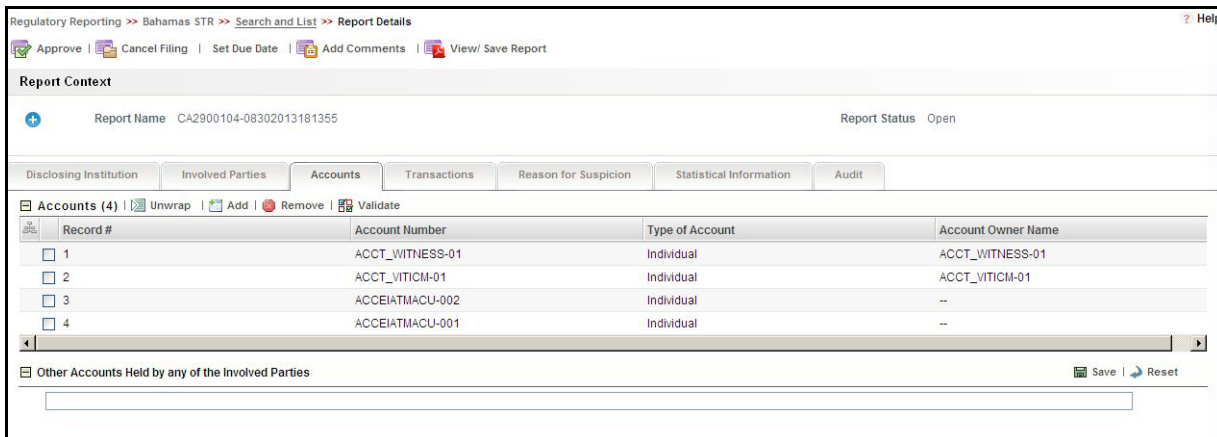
Regulatory Reporting >> Bahamas STR >> Search and List >> Report Details

? Help

Approve | Cancel Filing | Set Due Date | Add Comments | View/ Save Report

Report Context

Report Name CA2900104-08302013181355

Report Status Open

Disclosing Institution | Involved Parties | Accounts | Transactions | Reason for Suspicion | Statistical Information | Audit

Accounts (4) | Unwrap | Add | Remove | Validate

| Record # | Account Number | Type of Account | Account Owner Name |
|---|---|---|---|
| 1 | ACCT_WITNESS-01 | Individual | ACCT_WITNESS-01 |
| 2 | ACCT_VITICM-01 | Individual | ACCT_VITICM-01 |
| 3 | ACCEIATMACU-002 | Individual | -- |
| 4 | ACCEIATMACU-001 | Individual | -- |

Other Accounts Held by any of the Involved Parties

Save | Reset